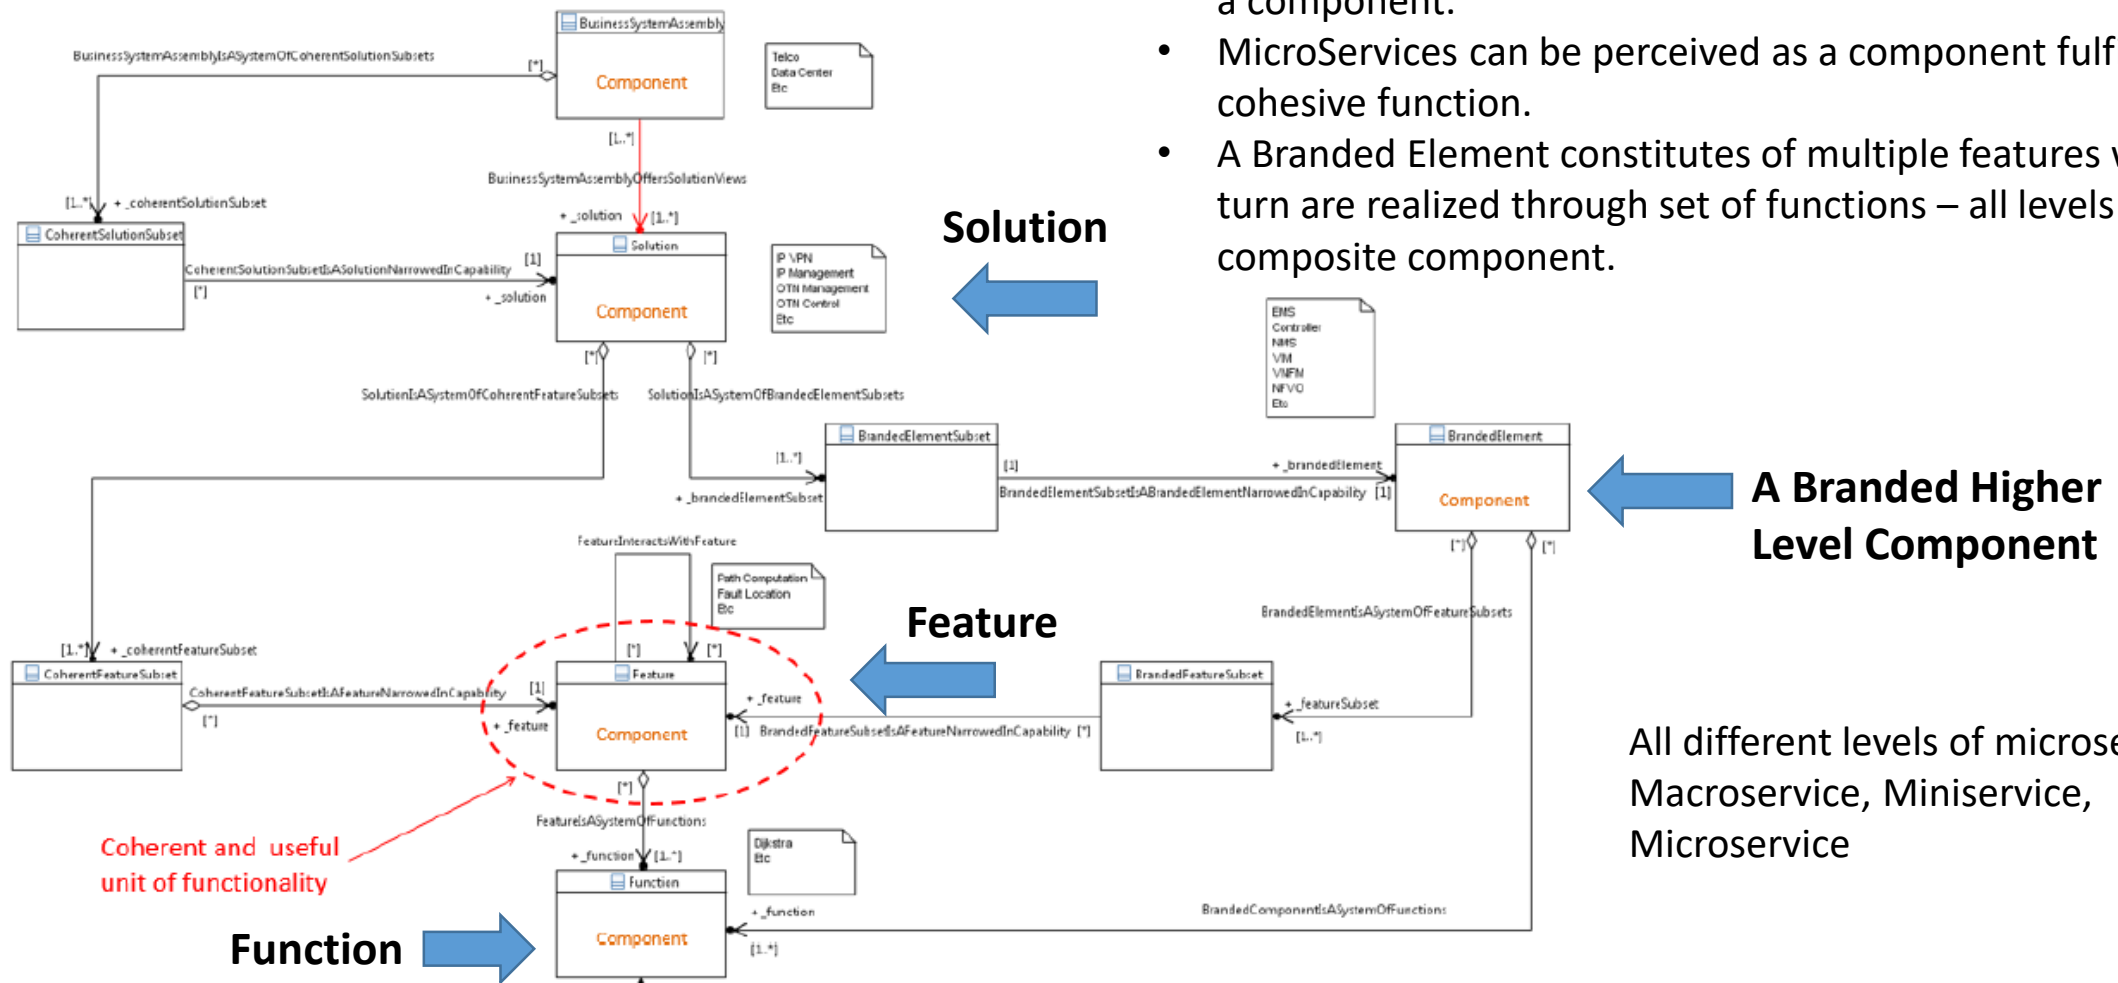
a component.

• MicroServices can be perceived as a component fulf cohesive function.

• A Branded Element constitutes of multiple features turn are realized through set of functions – all levels composite component.

BusinessSystemAssembly
Component
BusinessSystemAssemblyIsASystemOfCoherentSolutionSubsets
[*]
Telco
Data Center
Etc
[1..*]
BusinessSystemAssemblyOffersSolutionViews
[1..*] + _coherentSolutionSubset
+ _solution [1..*]
CoherentSolutionSubset
Solution
CoherentSolutionSubsetIsASolutionNarrowedInCapability
[1]
[*]
+ _solution
Component
IP VPN
IP Management
OTN Management
OTN Control
Etc

Solution

EMS
Controller
NMS
VIM
VNFM
NFVO
Etc

[*] [*]
SolutionIsASystemOfCoherentFeatureSubsets
SolutionIsASystemOfBrandedElementSubsets
BrandedElementSubset
BrandedElement
[1..*]
[1]
+ _brandedElement
+ _brandedElementSubset
BrandedElementSubsetIsABrandedElementNarrowedInCapability [1]
Component

A Branded Higher Level Component

[*] [*]
FeatureInteractsWithFeature
Path Computation
Fault Location
Etc
BrandedElementIsASystemOfFeatureSubsets

Feature

[1..*] + _coherentFeatureSubset
[*] [*]
CoherentFeatureSubset
Feature
BrandedFeatureSubset
CoherentFeatureSubsetIsAFeatureNarrowedInCapability
[1]
+ _feature
+ _featureSubset
[*]
+ _feature
Component
[1] BrandedFeatureSubsetIsAFeatureNarrowedInCapability [*]
[1..*]

All different levels of microse Macroservice, Miniservice, Microservice

[*]
FeatureIsASystemOfFunctions
Coherent and useful unit of functionality
+ _function [1..*]
Dijkstra
Etc
Function
+ _function
BrandedComponentIsASystemOfFunctions
Component
[1..*]

Function